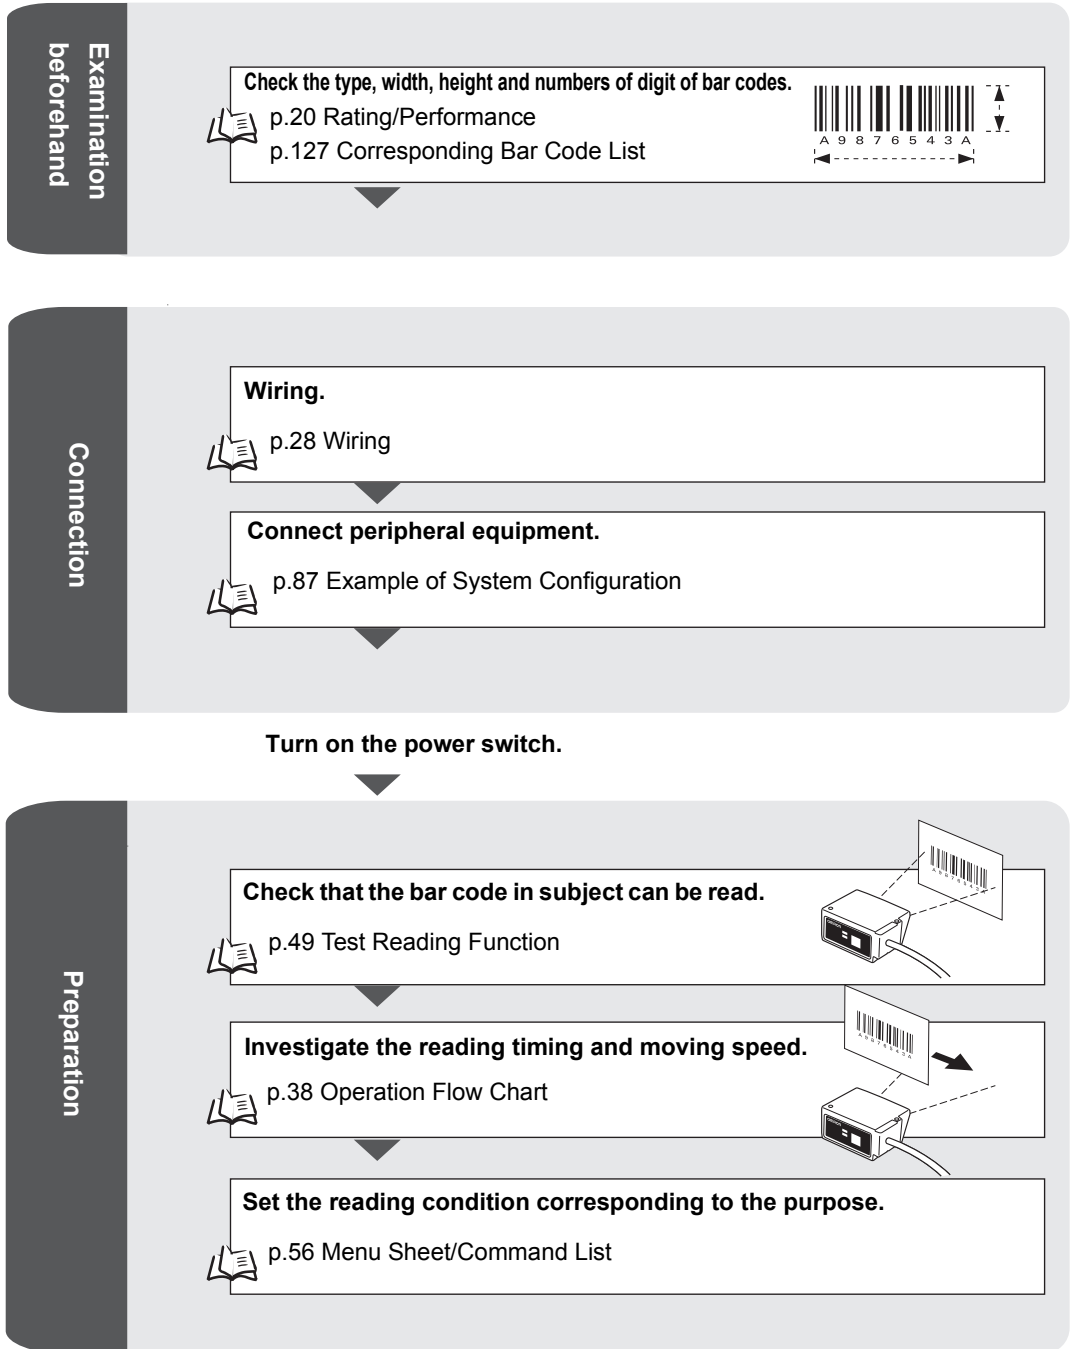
Examination beforehand

Check the type, width, height and numbers of digit of bar codes.

p.20 Rating/Performance

p.127 Corresponding Bar Code List

A 9 8 7 6 5 4 3 A

Connection

Wiring.

p.28 Wiring

Connect peripheral equipment.

p.87 Example of System Configuration

Turn on the power switch.

Preparation

Check that the bar code in subject can be read.

p.49 Test Reading Function

Investigate the reading timing and moving speed.

p.38 Operation Flow Chart

Set the reading condition corresponding to the purpose.

p.56 Menu Sheet/Command List